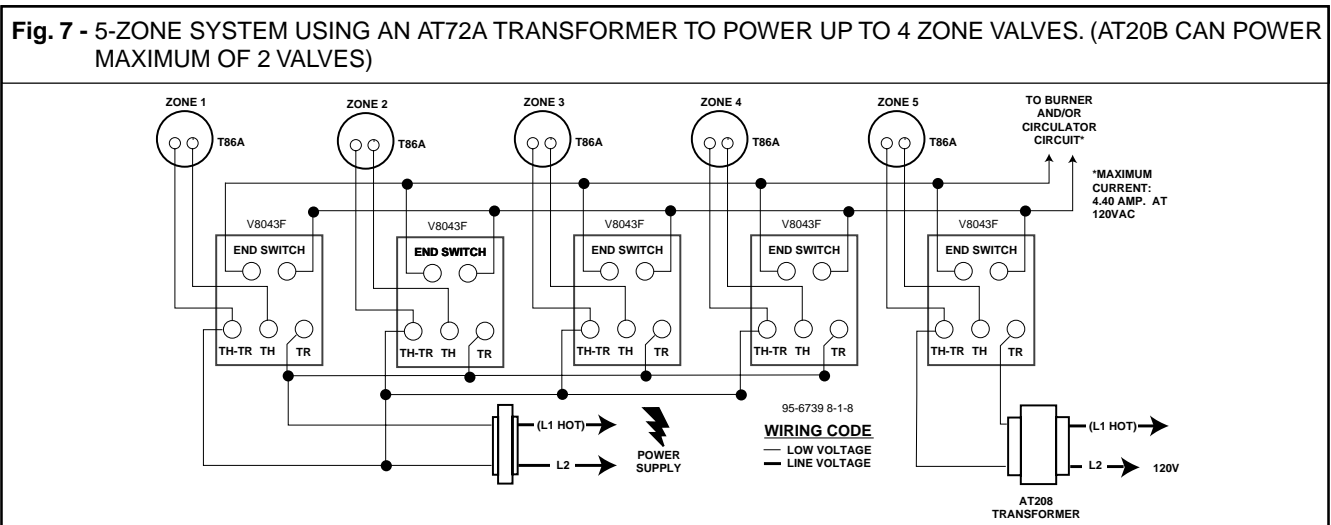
**Fig. 7 -** 5-ZONE SYSTEM USING AN AT72A TRANSFORMER TO POWER UP TO 4 ZONE VALVES. (AT20B CAN POWER MAXIMUM OF 2 VALVES)

ZONE 1
T86A
ZONE 2
T86A
ZONE 3
T86A
ZONE 4
T86A
ZONE 5
T86A

TO BURNER AND/OR CIRCULATOR CIRCUIT*

*MAXIMUM CURRENT: 4.40 AMP. AT 120VAC

V8043F
END SWITCH
TH-TR TH TR

V8043F
END SWITCH
TH-TR TH TR

V8043F
END SWITCH
TH-TR TH TR

V8043F
END SWITCH
TH-TR TH TR

V8043F
END SWITCH
TH-TR TH TR

(L1 HOT)
L2
POWER SUPPLY

95-6739 8-1-8

WIRING CODE
LOW VOLTAGE
LINE VOLTAGE

(L1 HOT)
L2
120V

AT208 TRANSFORMER